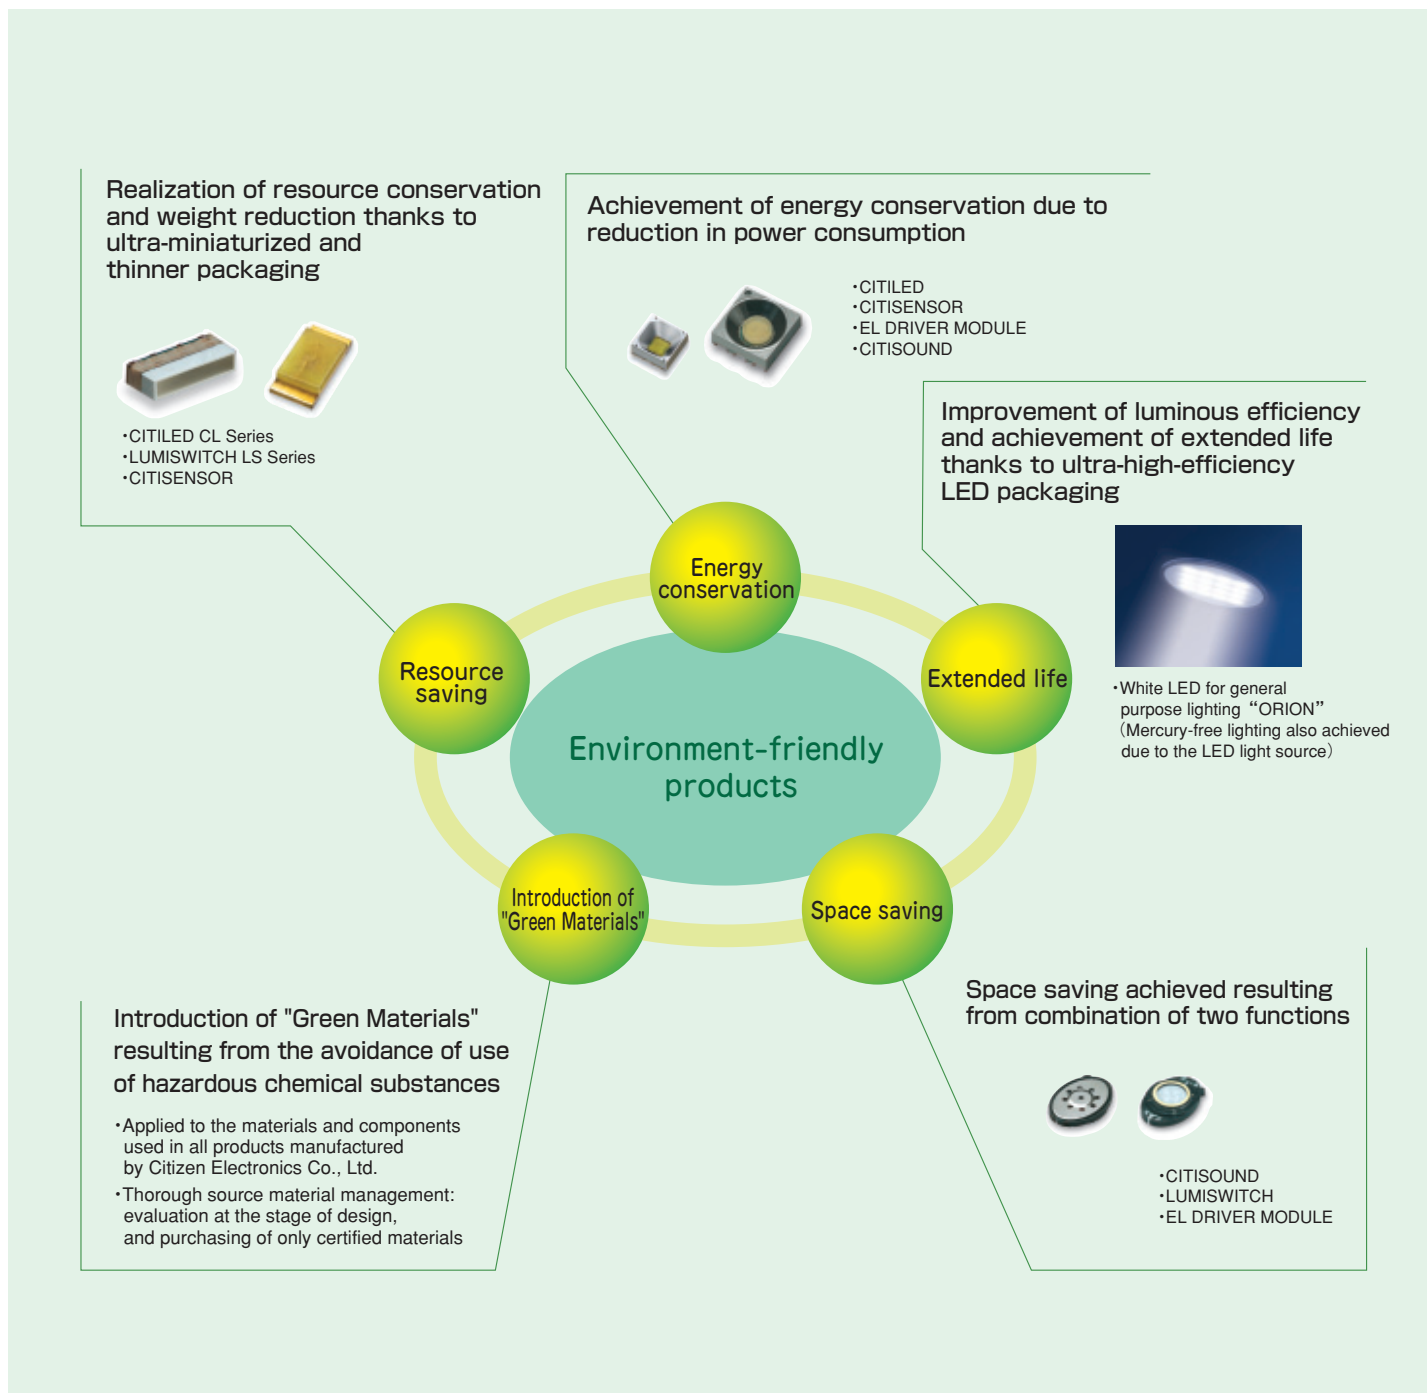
Realization of resource conservation and weight reduction thanks to ultra-miniaturized and thinner packaging

・CITILED CL Series
・LUMISWITCH LS Series
・CITISENSOR

Achievement of energy conservation due to reduction in power consumption

・CITILED
・CITISENSOR
・EL DRIVER MODULE
・CITISOUND

Improvement of luminous efficiency and achievement of extended life thanks to ultra-high-efficiency LED packaging

・White LED for general purpose lighting "ORION" (Mercury-free lighting also achieved due to the LED light source)

Energy conservation

Resource saving

Extended life

Environment-friendly products

Introduction of "Green Materials"

Space saving

Introduction of "Green Materials" resulting from the avoidance of use of hazardous chemical substances

・Applied to the materials and components used in all products manufactured by Citizen Electronics Co., Ltd.
・Thorough source material management: evaluation at the stage of design, and purchasing of only certified materials

Space saving achieved resulting from combination of two functions

・CITISOUND
・LUMISWITCH
・EL DRIVER MODULE